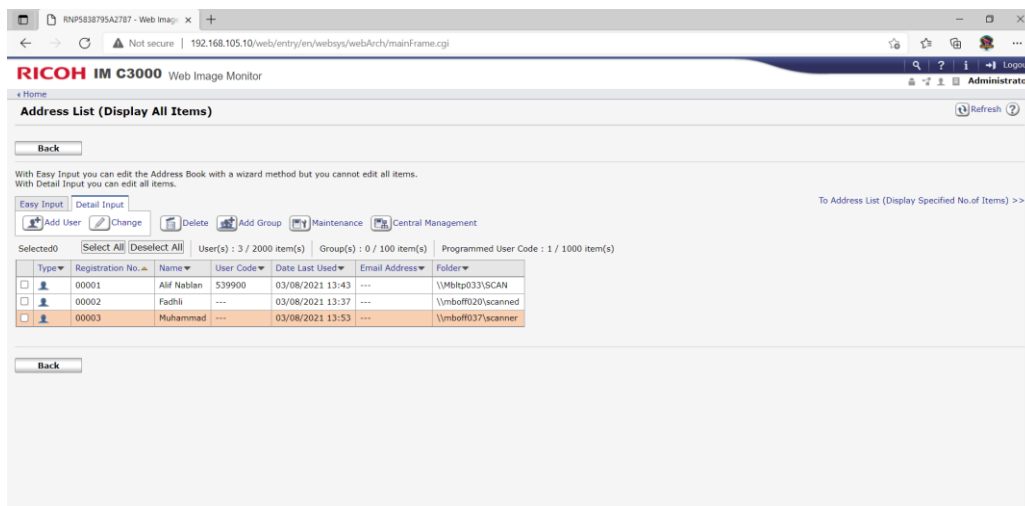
RNP5838795A2787 - Web Image ×  +

Not secure | 192.168.105.10/web/entry/en/websys/webArch/mainFrame.cgi

RICOH IM C3000 Web Image Monitor

Logou
Administrato

Home

Address List (Display All Items)

Refresh

Back

With Easy Input you can edit the Address Book with a wizard method but you cannot edit all items.
With Detail Input you can edit all items.

To Address List (Display Specified No.of Items) >>

Easy Input  Detail Input

Add User  Change  Delete  Add Group  Maintenance  Central Management

Selected0  Select All  Deselect All  User(s) : 3 / 2000 item(s)  Group(s) : 0 / 100 item(s)  Programmed User Code : 1 / 1000 item(s)

| | Type | Registration No. | Name | User Code | Date Last Used | Email Address | Folder |
|---|---|---|---|---|---|---|---|
| | | 00001 | Alif Nablan | 539900 | 03/08/2021 13:43 | --- | \\Mbltp033\SCAN |
| | | 00002 | Fadhli | --- | 03/08/2021 13:37 | --- | \\mboff020\scanned |
| | | 00003 | Muhammad | --- | 03/08/2021 13:53 | --- | \\mboff037\scanner |

Back